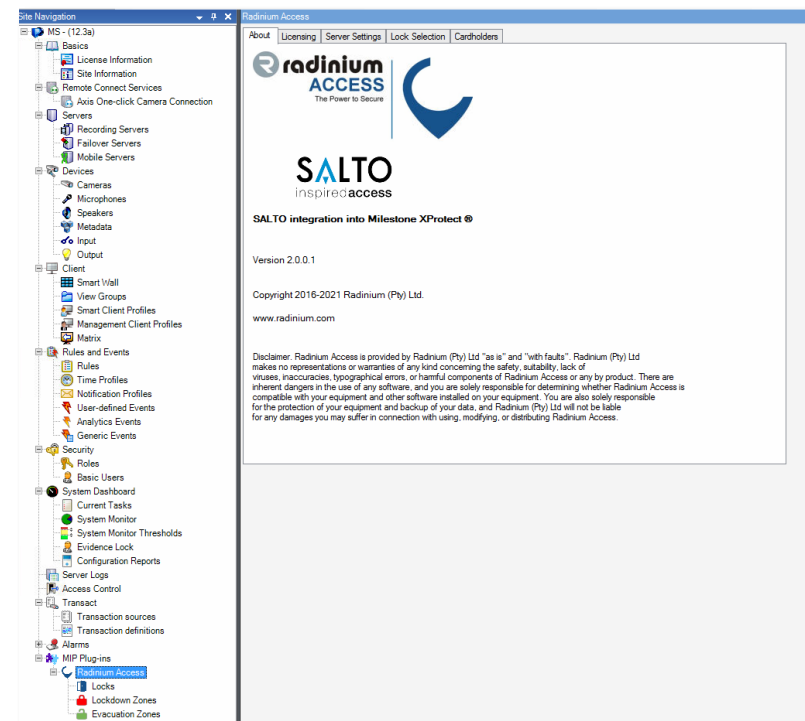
Site Navigation
MS - (12.3a)
Basics
License Information
Site Information
Remote Connect Services
Axis One-click Camera Connection
Servers
Recording Servers
Failover Servers
Mobile Servers
Devices
Cameras
Microphones
Speakers
Metadata
Input
Output
Client
Smart Wall
View Groups
Smart Client Profiles
Management Client Profiles
Matrix
Rules and Events
Rules
Time Profiles
Notification Profiles
User-defined Events
Analytics Events
Generic Events
Security
Roles
Basic Users
System Dashboard
Current Tasks
System Monitor
System Monitor Thresholds
Evidence Lock
Configuration Reports
Server Logs
Access Control
Transact
Transaction sources
Transaction definitions
Alarms
MIP Plug-ins
Radinium Access
Locks
Lockdown Zones
Evacuation Zones

Radinium Access

About | Licensing | Server Settings | Lock Selection | Cardholders

Radinium ACCESS The Power to Secure

SALTO inspiredaccess

SALTO integration into Milestone XProtect ®

Version 2.0.0.1

Copyright 2016-2021 Radinium (Pty) Ltd.

www.radinium.com

Disclaimer. Radinium Access is provided by Radinium (Pty) Ltd "as is" and "with faults". Radinium (Pty) Ltd makes no representations or warranties of any kind concerning the safety, suitability, lack of viruses, inaccuracies, typographical errors, or harmful components of Radinium Access or any by product. There are inherent dangers in the use of any software, and you are solely responsible for determining whether Radinium Access is compatible with your equipment and other software installed on your equipment. You are also solely responsible for the protection of your equipment and backup of your data, and Radinium (Pty) Ltd will not be liable for any damages you may suffer in connection with using, modifying, or distributing Radinium Access.